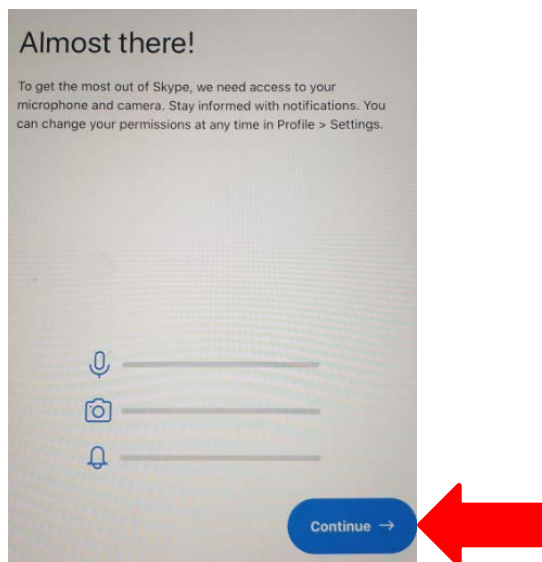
Almost there!

To get the most out of Skype, we need access to your microphone and camera. Stay informed with notifications. You can change your permissions at any time in Profile > Settings.

Continue →